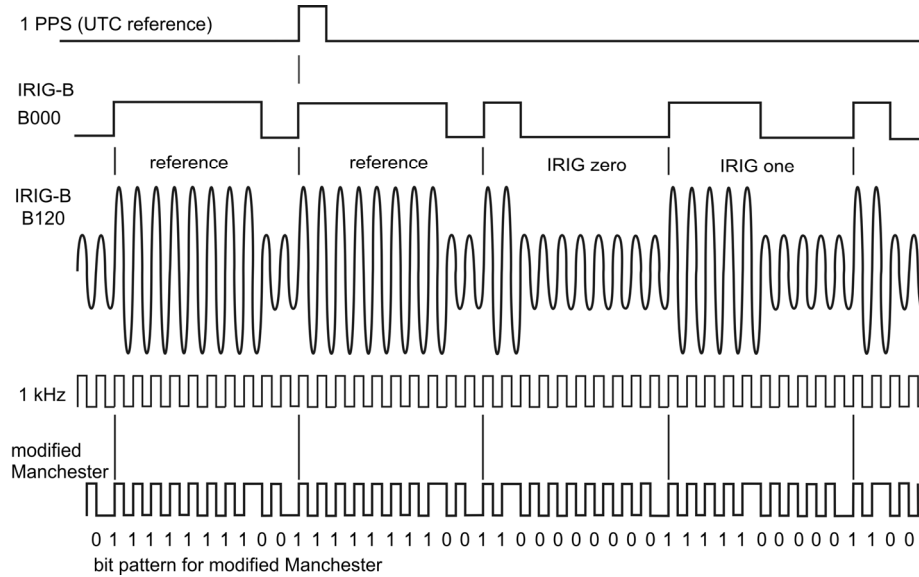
1 PPS (UTC reference)

IRIG-B
B000

reference
reference
IRIG zero
IRIG one

IRIG-B
B120

1 kHz

modified
Manchester

0 1 1 1 1 1 1 1 1 0 0 1 1 1 1 1 1 1 1 0 0 1 1 0 0 0 0 0 0 0 0 1 1 1 1 1 0 0 0 0 0 1 1 0 0
bit pattern for modified Manchester